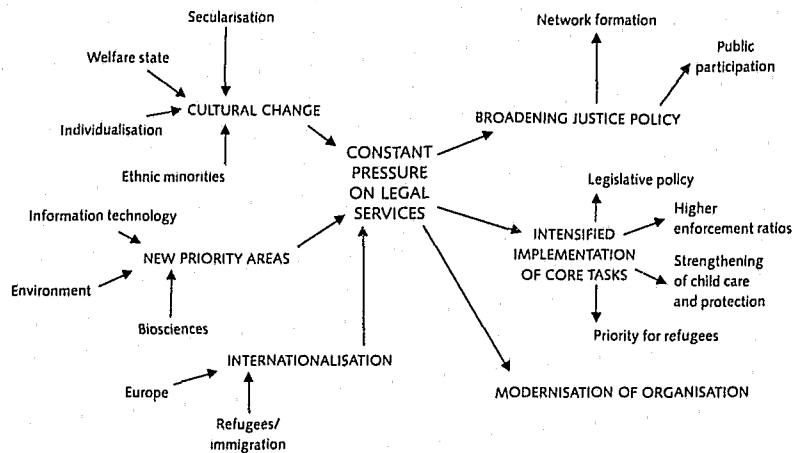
Secularisation

Welfare state

Individualisation

CULTURAL CHANGE

Ethnic minorities

Network formation

Public participation

BROADENING JUSTICE POLICY

CONSTANT PRESSURE ON LEGAL SERVICES

Information technology

NEW PRIORITY AREAS

Environment

Biosciences

Legislative policy

INTENSIFIED IMPLEMENTATION OF CORE TASKS

Higher enforcement ratios

Strengthening of child care and protection

Priority for refugees

INTERNATIONALISATION

Europe

Refugees/ immigration

MODERNISATION OF ORGANISATION